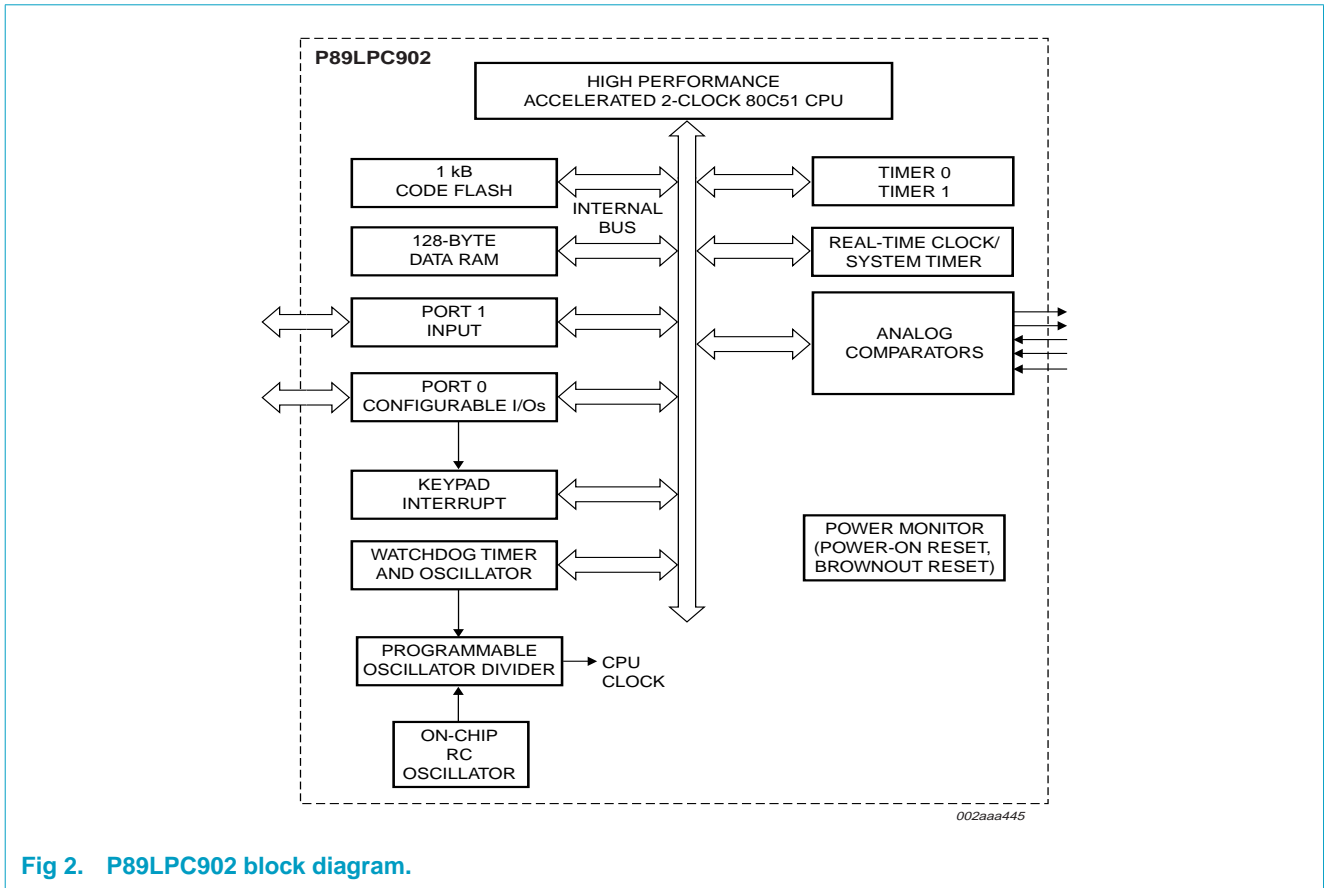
P89LPC902

HIGH PERFORMANCE
ACCELERATED 2-CLOCK 80C51 CPU

1 kB
CODE FLASH

INTERNAL
BUS

TIMER 0
TIMER 1

128-BYTE
DATA RAM

REAL-TIME CLOCK/
SYSTEM TIMER

PORT 1
INPUT

ANALOG
COMPARATORS

PORT 0
CONFIGURABLE I/Os

KEYPAD
INTERRUPT

POWER MONITOR
(POWER-ON RESET,
BROWNOUT RESET)

WATCHDOG TIMER
AND OSCILLATOR

PROGRAMMABLE
OSCILLATOR DIVIDER

CPU
CLOCK

ON-CHIP
RC
OSCILLATOR

002aaa445

Fig 2. P89LPC902 block diagram.